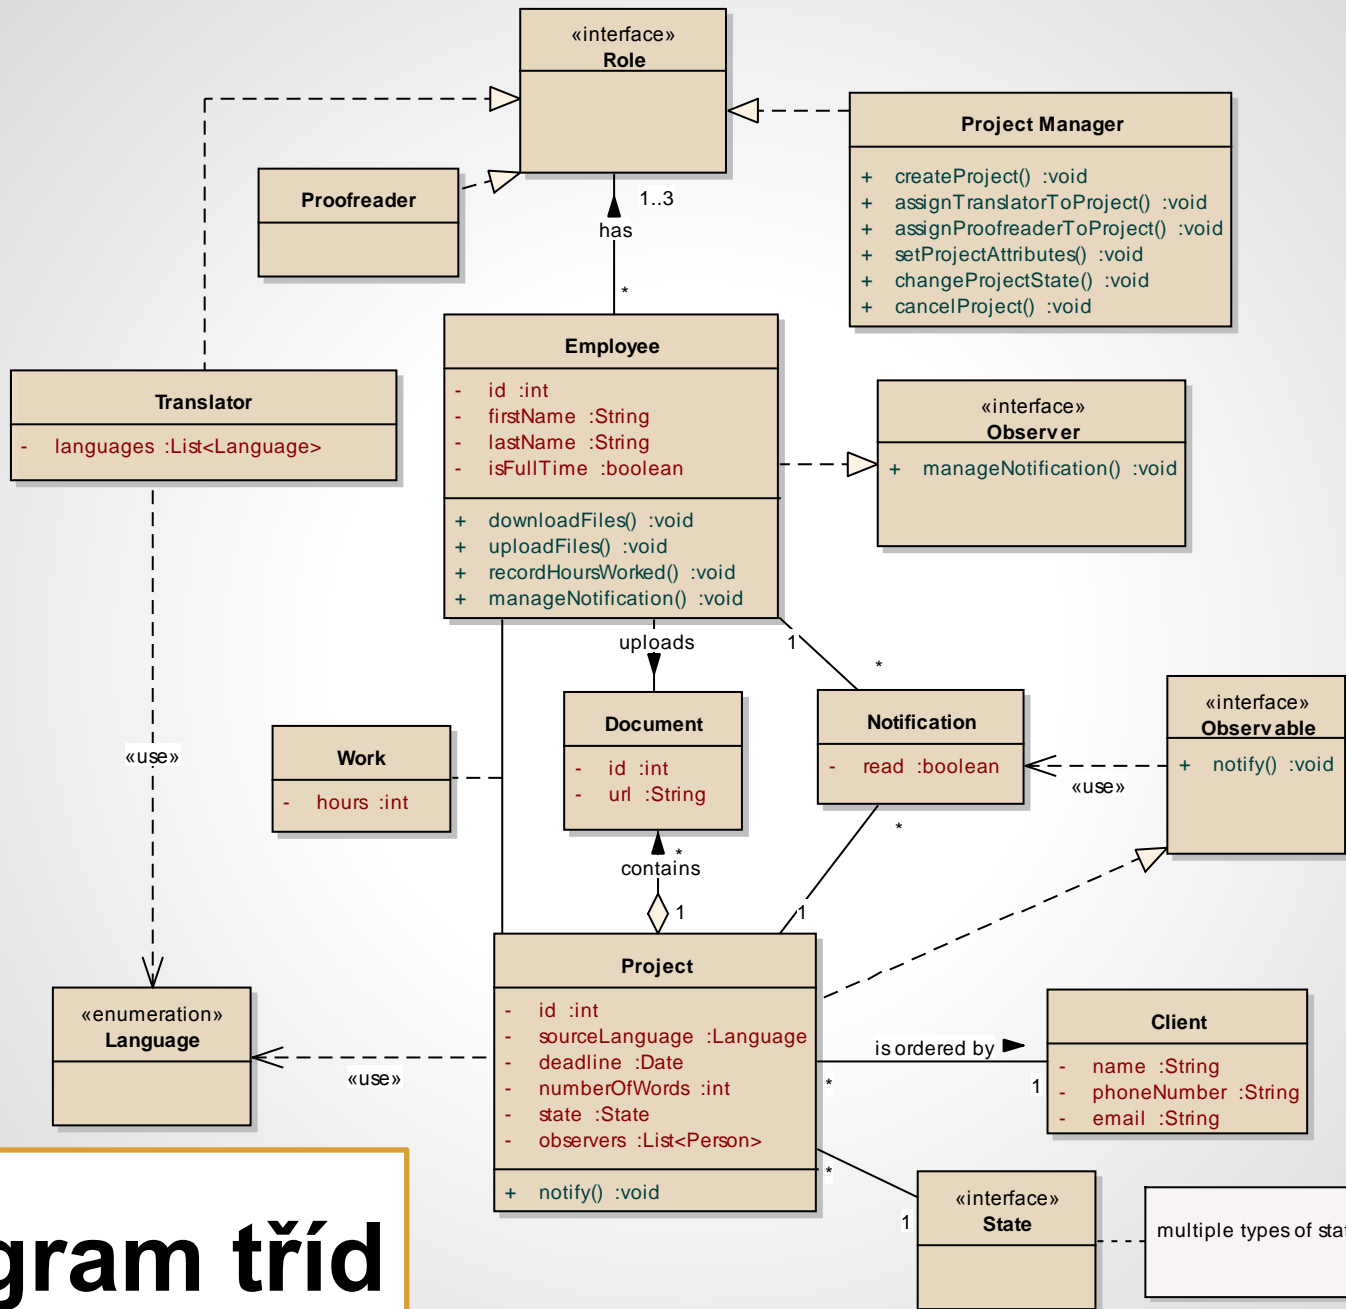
«interface»
Role

Project Manager
+ createProject() :void
+ assignTranslatorToProject() :void
+ assignProofreaderToProject() :void
+ setProjectAttributes() :void
+ changeProjectState() :void
+ cancelProject() :void

Proofreader

1..3
has
*

Employee
- id :int
- firstName :String
- lastName :String
- isFullTime :boolean
+ downloadFiles() :void
+ uploadFiles() :void
+ recordHoursWorked() :void
+ manageNotification() :void

Translator
- languages :List<Language>

«interface»
Observer
+ manageNotification() :void

uploads
1
*

«use»

Work
- hours :int

Document
- id :int
- url :String

Notification
- read :boolean

«interface»
Observable
+ notify() :void

«use»

*
contains
1
*
1

Project
- id :int
- sourceLanguage :Language
- deadline :Date
- numberOfWords :int
- state :State
- observers :List<Person>
+ notify() :void

«enumeration»
Language

«use»

is ordered by
*
1

Client
- name :String
- phoneNumber :String
- email :String

*
1

«interface»
State

multiple types of stat

gram tříd